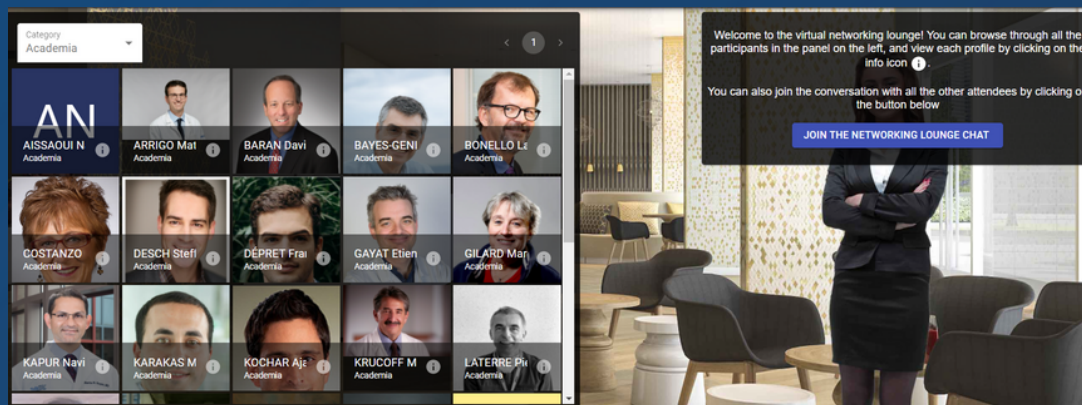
Category
Academia

1

AN
AISSAOUI N
Academia

ARRIGO Mat
Academia

BARAN Davi
Academia

BAYES-GENI
Academia

BONELLO La
Academia

COSTANZO
Academia

DESCH Stef
Academia

DÉPRET Fra
Academia

GAYAT Etien
Academia

GILARD Mar
Academia

KAPUR Navi
Academia

KARAKAS M
Academia

KOCHAR Aja
Academia

KRUCOFF M
Academia

LATERRE Pi
Academia

Welcome to the virtual networking lounge! You can browse through all the participants in the panel on the left, and view each profile by clicking on the info icon.

You can also join the conversation with all the other attendees by clicking o the button below

JOIN THE NETWORKING LOUNGE CHAT